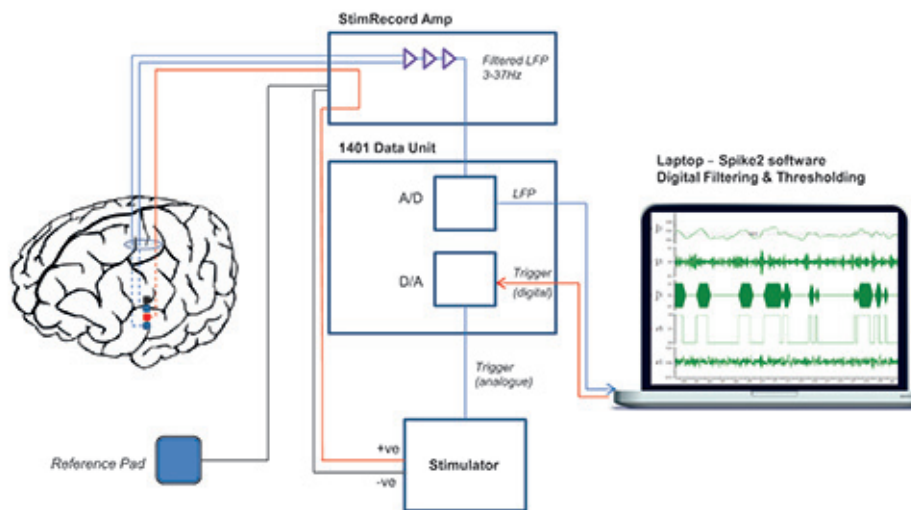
StimRecord Amp

Filtered LFP 3-37Hz

1401 Data Unit

A/D

LFP

D/A

Trigger (digital)

Laptop – Spike2 software
Digital Filtering & Thresholding

Trigger (analogue)

+ve

-ve

Stimulator

Reference Pad